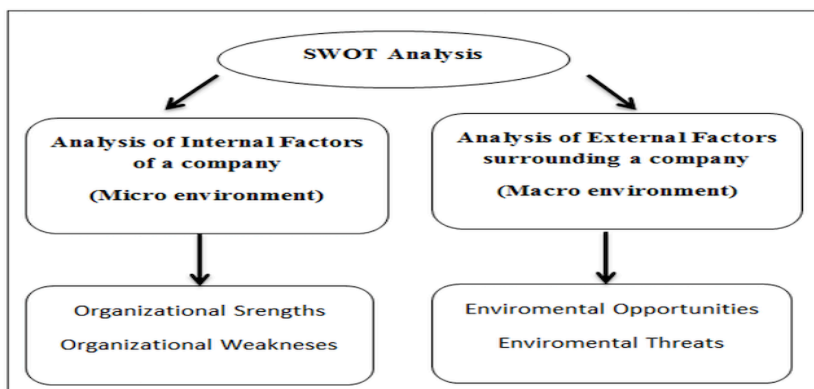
SWOT Analysis

Analysis of Internal Factors of a company
(Micro environment)

Analysis of External Factors surrounding a company
(Macro environment)

Organizational Srengths
Organizational Weakneses

Enviromental Opportunities
Enviromental Threats